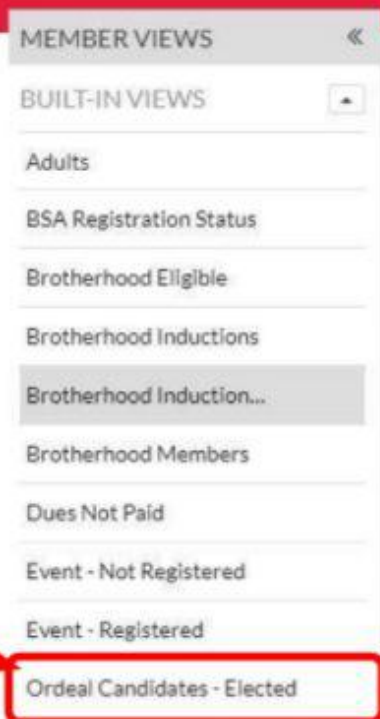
MEMBER VIEWS «

BUILT-IN VIEWS

Adults

BSA Registration Status

Brotherhood Eligible

Brotherhood Inductions

Brotherhood Induction...

Brotherhood Members

Dues Not Paid

Event - Not Registered

Event - Registered

Ordeal Candidates - Elected